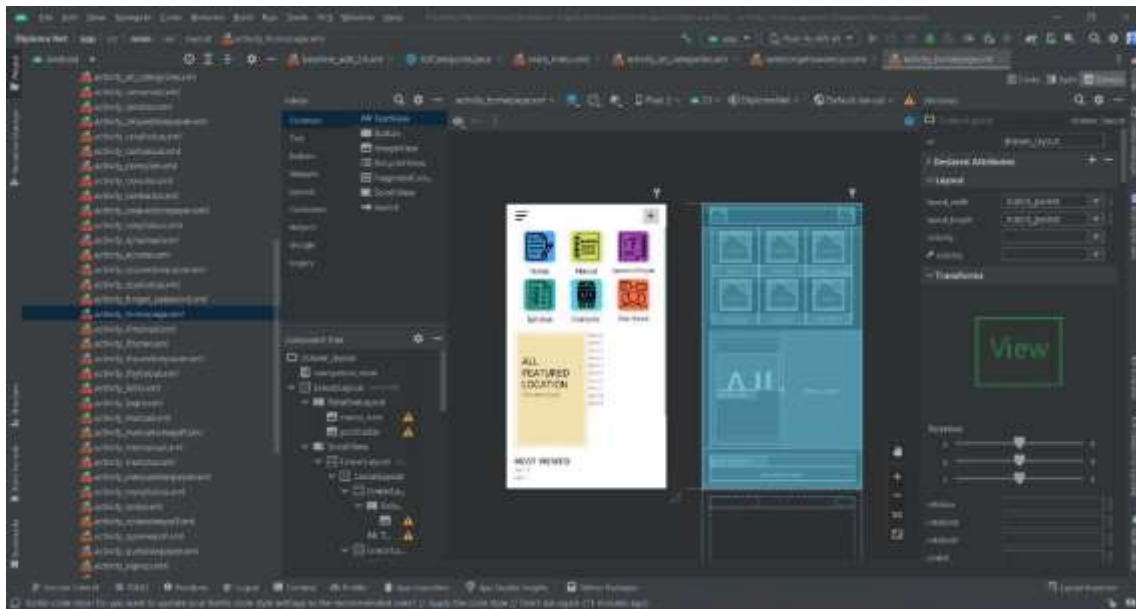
Palette

Common
Text
Buttons
Widgets
Layouts
Containers
Helpers
Google
Legacy

Ab TextView
Button
ImageView
RecyclerView
FragmentCo...
ScrollView
Switch

Component Tree

drawer_layout

Attributes

drawer_layout

Declared Attributes

Layout

layout_width match_parent
layout_height match_parent

Transforms

View

Rotation

ALL
FEATURED
LOCATION

MOST VIEWED

ALL